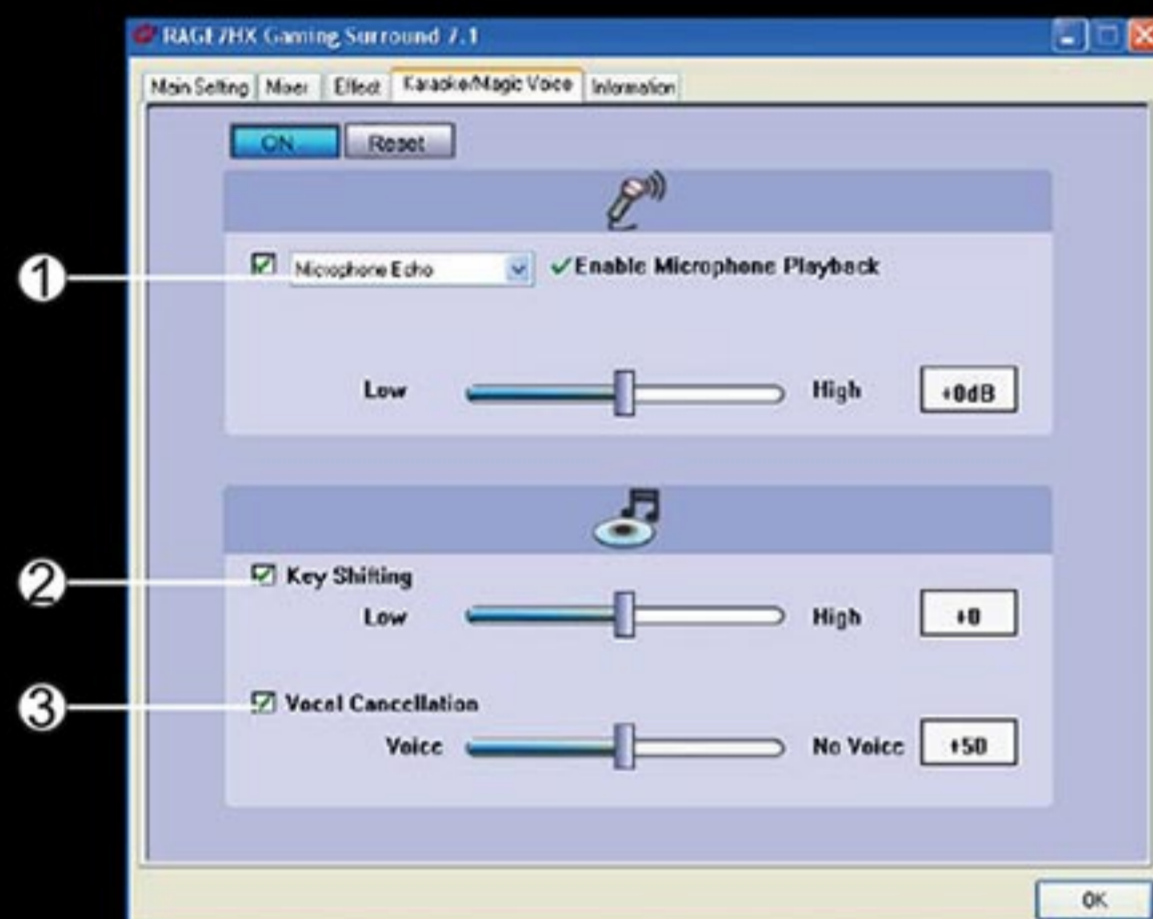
RAGE 7HX Gaming Surround 7.1

Main Setting | Mixer | Effect | Karaoke/Magic Voice | Information

ON | Reset

① Microphone Echo ✓Enable Microphone Playback

Low High +0dB

② Key Shifting

Low High +0

③ Vocal Cancellation

Voice No Voice +50

OK